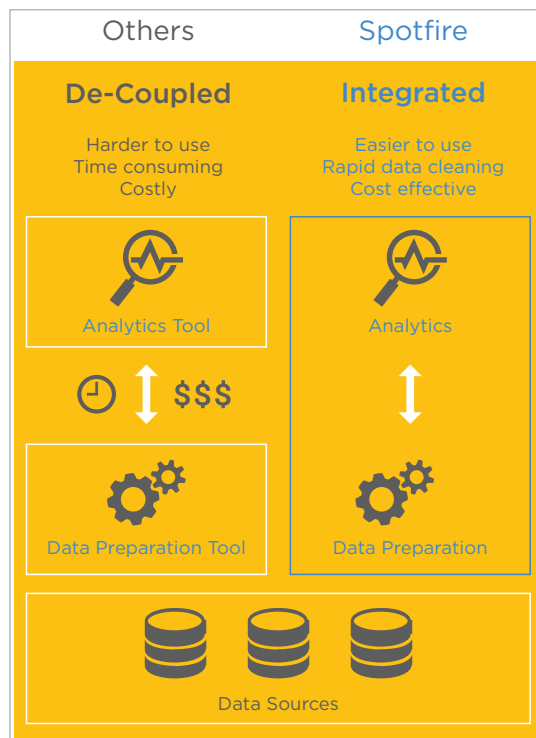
Others

Spotfire

De-Coupled

Harder to use
Time consuming
Costly

Integrated

Easier to use
Rapid data cleaning
Cost effective

Analytics Tool

$$$

Data Preparation Tool

Analytics

Data Preparation

Data Sources